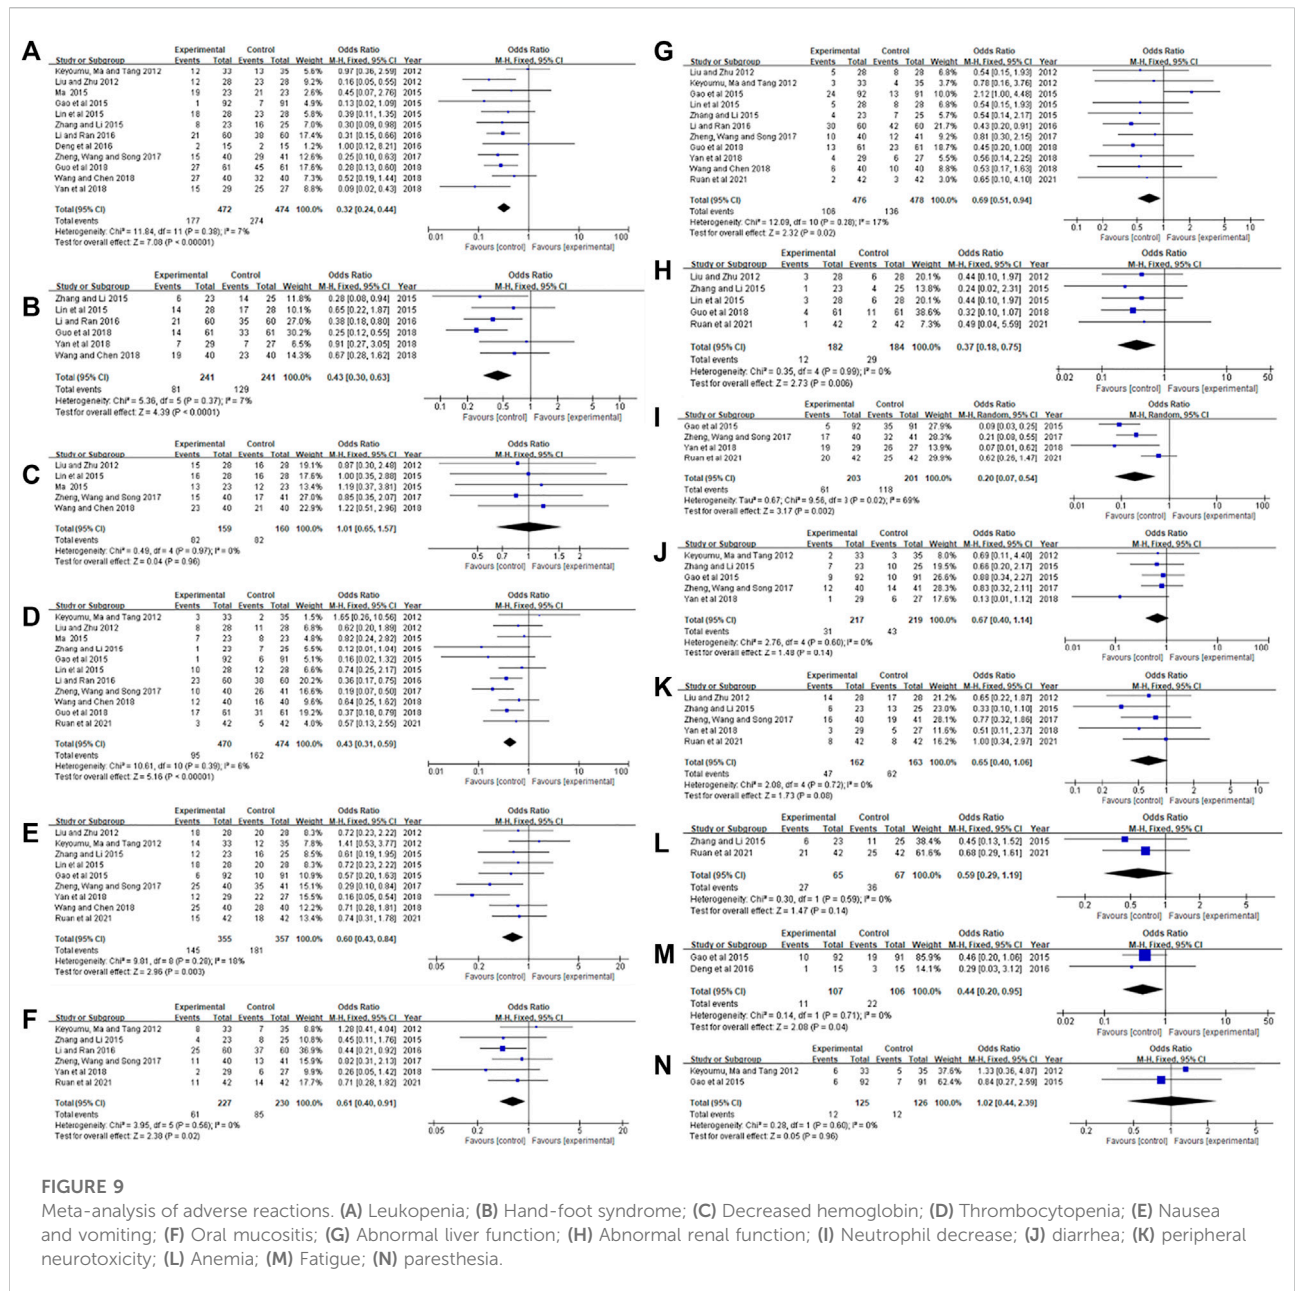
A

| Study or Subgroup | Experimental Events | Total | Control Events | Total | Weight | Odds Ratio M-H, Fixed, 95% CI | Year |
|---|---|---|---|---|---|---|---|
| Keyoumu, Ma and Tang 2012 | 12 | 33 | 13 | 35 | 5.8% | 0.97 [0.36, 2.59] | 2012 |
| Liu and Zhu 2012 | 12 | 28 | 23 | 28 | 9.2% | 0.16 [0.05, 0.55] | 2012 |
| Ma 2015 | 19 | 23 | 21 | 23 | 2.6% | 0.45 [0.07, 2.76] | 2015 |
| Gao et al 2015 | 1 | 92 | 7 | 91 | 4.9% | 0.13 [0.02, 1.09] | 2015 |
| Lin et al 2015 | 18 | 28 | 23 | 28 | 5.8% | 0.39 [0.11, 1.35] | 2015 |
| Zhang and Li 2015 | 8 | 23 | 16 | 25 | 7.0% | 0.30 [0.09, 0.98] | 2015 |
| Li and Ran 2016 | 21 | 60 | 38 | 60 | 17.4% | 0.31 [0.15, 0.66] | 2016 |
| Deng et al 2016 | 2 | 15 | 2 | 15 | 1.2% | 1.00 [0.12, 8.21] | 2016 |
| Zheng, Wang and Song 2017 | 15 | 40 | 29 | 41 | 12.6% | 0.25 [0.10, 0.63] | 2017 |
| Guo et al 2018 | 27 | 61 | 45 | 61 | 17.6% | 0.28 [0.13, 0.60] | 2018 |
| Wang and Chen 2018 | 27 | 40 | 32 | 40 | 7.3% | 0.52 [0.19, 1.44] | 2018 |
| Yan et al 2018 | 15 | 29 | 25 | 27 | 8.8% | 0.09 [0.02, 0.43] | 2018 |
| Total (95% CI) | | 472 | | 474 | 100.0% | 0.32 [0.24, 0.44] | |
| Total events | 177 | | 274 | | | | |

Heterogeneity: Chi² = 11.84, df = 11 (P = 0.38); I² = 7%
Test for overall effect: Z = 7.08 (P < 0.00001)
0.01 0.1 1 10 100
Favours [control] Favours [experimental]

B

| Study or Subgroup | Experimental Events | Total | Control Events | Total | Weight | Odds Ratio M-H, Fixed, 95% CI | Year |
|---|---|---|---|---|---|---|---|
| Zhang and Li 2015 | 6 | 23 | 14 | 25 | 11.8% | 0.28 [0.08, 0.94] | 2015 |
| Lin et al 2015 | 14 | 28 | 17 | 28 | 10.1% | 0.65 [0.22, 1.87] | 2015 |
| Li and Ran 2016 | 21 | 60 | 35 | 60 | 27.0% | 0.38 [0.18, 0.80] | 2016 |
| Guo et al 2018 | 14 | 61 | 33 | 61 | 30.2% | 0.25 [0.12, 0.55] | 2018 |
| Yan et al 2018 | 7 | 29 | 7 | 27 | 6.5% | 0.91 [0.27, 3.05] | 2018 |
| Wang and Chen 2018 | 19 | 40 | 23 | 40 | 14.3% | 0.67 [0.28, 1.62] | 2018 |
| Total (95% CI) | | 241 | | 241 | 100.0% | 0.43 [0.30, 0.63] | |
| Total events | 81 | | 129 | | | | |

Heterogeneity: Chi² = 5.36, df = 5 (P = 0.37); I² = 7%
Test for overall effect: Z = 4.39 (P < 0.0001)
0.1 0.2 0.5 1 2 5 10
Favours [control] Favours [experimental]

C

| Study or Subgroup | Experimental Events | Total | Control Events | Total | Weight | Odds Ratio M-H, Fixed, 95% CI | Year |
|---|---|---|---|---|---|---|---|
| Liu and Zhu 2012 | 15 | 28 | 16 | 28 | 19.1% | 0.87 [0.30, 2.48] | 2012 |
| Lin et al 2015 | 16 | 28 | 16 | 28 | 17.6% | 1.00 [0.35, 2.88] | 2015 |
| Ma 2015 | 13 | 23 | 12 | 23 | 13.4% | 1.19 [0.37, 3.81] | 2015 |
| Zheng, Wang and Song 2017 | 15 | 40 | 17 | 41 | 27.0% | 0.85 [0.35, 2.07] | 2017 |
| Wang and Chen 2018 | 23 | 40 | 21 | 40 | 22.9% | 1.22 [0.51, 2.96] | 2018 |
| Total (95% CI) | | 159 | | 160 | 100.0% | 1.01 [0.65, 1.57] | |
| Total events | 82 | | 82 | | | | |

Heterogeneity: Chi² = 0.49, df = 4 (P = 0.97); I² = 0%
Test for overall effect: Z = 0.04 (P = 0.96)
0.5 0.7 1 1.5 2
Favours [control] Favours [experimental]

D

| Study or Subgroup | Experimental Events | Total | Control Events | Total | Weight | Odds Ratio M-H, Fixed, 95% CI | Year |
|---|---|---|---|---|---|---|---|
| Keyoumu, Ma and Tang 2012 | 3 | 33 | 2 | 35 | 1.5% | 1.65 [0.26, 10.56] | 2012 |
| Liu and Zhu 2012 | 8 | 28 | 11 | 28 | 6.8% | 0.62 [0.20, 1.89] | 2012 |
| Ma 2015 | 7 | 23 | 8 | 23 | 4.8% | 0.82 [0.24, 2.82] | 2015 |
| Zhang and Li 2015 | 1 | 23 | 7 | 25 | 5.5% | 0.12 [0.01, 1.04] | 2015 |
| Gao et al 2015 | 1 | 92 | 6 | 91 | 5.1% | 0.16 [0.02, 1.32] | 2015 |
| Lin et al 2015 | 10 | 28 | 12 | 28 | 6.6% | 0.74 [0.25, 2.17] | 2015 |
| Li and Ran 2016 | 23 | 60 | 38 | 60 | 20.2% | 0.36 [0.17, 0.75] | 2016 |
| Zheng, Wang and Song 2017 | 10 | 40 | 26 | 41 | 16.6% | 0.19 [0.07, 0.50] | 2017 |
| Wang and Chen 2018 | 12 | 40 | 16 | 40 | 9.6% | 0.64 [0.25, 1.62] | 2018 |
| Guo et al 2018 | 17 | 61 | 31 | 61 | 19.2% | 0.37 [0.18, 0.79] | 2018 |
| Ruan et al 2021 | 3 | 42 | 5 | 42 | 4.0% | 0.57 [0.13, 2.55] | 2021 |
| Total (95% CI) | | 470 | | 474 | 100.0% | 0.43 [0.31, 0.59] | |
| Total events | 95 | | 162 | | | | |

Heterogeneity: Chi² = 10.61, df = 10 (P = 0.39); I² = 6%
Test for overall effect: Z = 5.16 (P < 0.00001)
0.01 0.1 1 10 100
Favours [control] Favours [experimental]

E

| Study or Subgroup | Experimental Events | Total | Control Events | Total | Weight | Odds Ratio M-H, Fixed, 95% CI | Year |
|---|---|---|---|---|---|---|---|
| Liu and Zhu 2012 | 18 | 28 | 20 | 28 | 8.3% | 0.72 [0.23, 2.22] | 2012 |
| Keyoumu, Ma and Tang 2012 | 14 | 33 | 12 | 35 | 7.8% | 1.41 [0.53, 3.77] | 2012 |
| Zhang and Li 2015 | 12 | 23 | 16 | 25 | 8.5% | 0.61 [0.19, 1.95] | 2015 |
| Lin et al 2015 | 18 | 28 | 20 | 28 | 8.3% | 0.72 [0.23, 2.22] | 2015 |
| Gao et al 2015 | 6 | 92 | 10 | 91 | 10.9% | 0.57 [0.20, 1.63] | 2015 |
| Zheng, Wang and Song 2017 | 25 | 40 | 35 | 41 | 15.1% | 0.29 [0.10, 0.84] | 2017 |
| Yan et al 2018 | 12 | 29 | 22 | 27 | 15.5% | 0.16 [0.05, 0.54] | 2018 |
| Wang and Chen 2018 | 25 | 40 | 28 | 40 | 12.2% | 0.71 [0.28, 1.81] | 2018 |
| Ruan et al 2021 | 15 | 42 | 18 | 42 | 13.4% | 0.74 [0.31, 1.78] | 2021 |
| Total (95% CI) | | 355 | | 357 | 100.0% | 0.60 [0.43, 0.84] | |
| Total events | 145 | | 181 | | | | |

Heterogeneity: Chi² = 9.01, df = 8 (P = 0.28); I² = 18%
Test for overall effect: Z = 2.96 (P = 0.003)
0.05 0.2 1 5 20
Favours [control] Favours [experimental]

F

| Study or Subgroup | Experimental Events | Total | Control Events | Total | Weight | Odds Ratio M-H, Fixed, 95% CI | Year |
|---|---|---|---|---|---|---|---|
| Keyoumu, Ma and Tang 2012 | 8 | 33 | 7 | 35 | 8.8% | 1.28 [0.41, 4.04] | 2012 |
| Zhang and Li 2015 | 4 | 23 | 8 | 25 | 10.8% | 0.45 [0.11, 1.76] | 2015 |
| Li and Ran 2016 | 25 | 60 | 37 | 60 | 36.9% | 0.44 [0.21, 0.92] | 2016 |
| Zheng, Wang and Song 2017 | 11 | 40 | 13 | 41 | 15.9% | 0.82 [0.31, 2.13] | 2017 |
| Yan et al 2018 | 2 | 29 | 6 | 27 | 9.9% | 0.26 [0.05, 1.42] | 2018 |
| Ruan et al 2021 | 11 | 42 | 14 | 42 | 17.7% | 0.71 [0.28, 1.82] | 2021 |
| Total (95% CI) | | 227 | | 230 | 100.0% | 0.61 [0.40, 0.91] | |
| Total events | 61 | | 85 | | | | |

Heterogeneity: Chi² = 3.95, df = 5 (P = 0.56); I² = 0%
Test for overall effect: Z = 2.38 (P = 0.02)
0.05 0.2 1 5 20
Favours [control] Favours [experimental]

G

| Study or Subgroup | Experimental Events | Total | Control Events | Total | Weight | Odds Ratio M-H, Fixed, 95% CI | Year |
|---|---|---|---|---|---|---|---|
| Liu and Zhu 2012 | 5 | 28 | 8 | 28 | 6.8% | 0.54 [0.15, 1.93] | 2012 |
| Keyoumu, Ma and Tang 2012 | 3 | 33 | 4 | 35 | 3.7% | 0.78 [0.16, 3.76] | 2012 |
| Gao et al 2015 | 24 | 92 | 13 | 91 | 10.0% | 2.12 [1.00, 4.48] | 2015 |
| Lin et al 2015 | 5 | 28 | 8 | 28 | 6.8% | 0.54 [0.15, 1.93] | 2015 |
| Zhang and Li 2015 | 4 | 23 | 7 | 25 | 5.7% | 0.54 [0.14, 2.17] | 2015 |
| Li and Ran 2016 | 30 | 60 | 42 | 60 | 21.7% | 0.43 [0.20, 0.91] | 2016 |
| Zheng, Wang and Song 2017 | 10 | 40 | 12 | 41 | 9.2% | 0.81 [0.30, 2.15] | 2017 |
| Guo et al 2018 | 13 | 61 | 23 | 61 | 18.7% | 0.45 [0.20, 1.00] | 2018 |
| Yan et al 2018 | 4 | 29 | 6 | 27 | 5.5% | 0.56 [0.14, 2.25] | 2018 |
| Wang and Chen 2018 | 6 | 40 | 10 | 40 | 8.8% | 0.53 [0.17, 1.63] | 2018 |
| Ruan et al 2021 | 2 | 42 | 3 | 42 | 3.2% | 0.65 [0.10, 4.10] | 2021 |
| Total (95% CI) | | 476 | | 478 | 100.0% | 0.69 [0.51, 0.94] | |
| Total events | 106 | | 136 | | | | |

Heterogeneity: Chi² = 12.09, df = 10 (P = 0.28); I² = 17%
Test for overall effect: Z = 2.32 (P = 0.02)
0.1 0.2 0.5 1 2 5 10
Favours [control] Favours [experimental]

H

| Study or Subgroup | Experimental Events | Total | Control Events | Total | Weight | Odds Ratio M-H, Fixed, 95% CI | Year |
|---|---|---|---|---|---|---|---|
| Liu and Zhu 2012 | 3 | 28 | 6 | 28 | 20.1% | 0.44 [0.10, 1.97] | 2012 |
| Zhang and Li 2015 | 1 | 23 | 4 | 25 | 13.8% | 0.24 [0.02, 2.31] | 2015 |
| Lin et al 2015 | 3 | 28 | 6 | 28 | 20.1% | 0.44 [0.10, 1.97] | 2015 |
| Guo et al 2018 | 4 | 61 | 11 | 61 | 38.6% | 0.32 [0.10, 1.07] | 2018 |
| Ruan et al 2021 | 1 | 42 | 2 | 42 | 7.3% | 0.49 [0.04, 5.59] | 2021 |
| Total (95% CI) | | 182 | | 184 | 100.0% | 0.37 [0.18, 0.75] | |
| Total events | 12 | | 29 | | | | |

Heterogeneity: Chi² = 0.35, df = 4 (P = 0.99); I² = 0%
Test for overall effect: Z = 2.73 (P = 0.006)
0.02 0.1 1 10 50
Favours [control] Favours [experimental]

I

| Study or Subgroup | Experimental Events | Total | Control Events | Total | Weight | Odds Ratio M-H, Random, 95% CI | Year |
|---|---|---|---|---|---|---|---|
| Gao et al 2015 | 5 | 92 | 35 | 91 | 27.9% | 0.09 [0.03, 0.25] | 2015 |
| Zheng, Wang and Song 2017 | 17 | 40 | 32 | 41 | 28.3% | 0.21 [0.08, 0.55] | 2017 |
| Yan et al 2018 | 19 | 29 | 26 | 27 | 13.9% | 0.07 [0.01, 0.62] | 2018 |
| Ruan et al 2021 | 20 | 42 | 25 | 42 | 29.9% | 0.62 [0.26, 1.47] | 2021 |
| Total (95% CI) | | 203 | | 201 | 100.0% | 0.20 [0.07, 0.54] | |
| Total events | 61 | | 118 | | | | |

Heterogeneity: Tau² = 0.67; Chi² = 9.56, df = 3 (P = 0.02); I² = 69%
Test for overall effect: Z = 3.17 (P = 0.002)
0.01 0.1 1 10 100
Favours [control] Favours [experimental]

J

| Study or Subgroup | Experimental Events | Total | Control Events | Total | Weight | Odds Ratio M-H, Fixed, 95% CI | Year |
|---|---|---|---|---|---|---|---|
| Keyoumu, Ma and Tang 2012 | 2 | 33 | 3 | 35 | 8.0% | 0.69 [0.11, 4.40] | 2012 |
| Zhang and Li 2015 | 7 | 23 | 10 | 25 | 19.5% | 0.66 [0.20, 2.17] | 2015 |
| Gao et al 2015 | 9 | 92 | 10 | 91 | 26.6% | 0.88 [0.34, 2.27] | 2015 |
| Zheng, Wang and Song 2017 | 12 | 40 | 14 | 41 | 28.3% | 0.83 [0.32, 2.11] | 2017 |
| Yan et al 2018 | 1 | 29 | 6 | 27 | 17.6% | 0.13 [0.01, 1.12] | 2018 |
| Total (95% CI) | | 217 | | 219 | 100.0% | 0.67 [0.40, 1.14] | |
| Total events | 31 | | 43 | | | | |

Heterogeneity: Chi² = 2.76, df = 4 (P = 0.60); I² = 0%
Test for overall effect: Z = 1.48 (P = 0.14)
0.01 0.1 1 10 100
Favours [control] Favours [experimental]

K

| Study or Subgroup | Experimental Events | Total | Control Events | Total | Weight | Odds Ratio M-H, Fixed, 95% CI | Year |
|---|---|---|---|---|---|---|---|
| Liu and Zhu 2012 | 14 | 28 | 17 | 28 | 21.2% | 0.65 [0.22, 1.87] | 2012 |
| Zhang and Li 2015 | 6 | 23 | 13 | 25 | 23.0% | 0.33 [0.10, 1.10] | 2015 |
| Zheng, Wang and Song 2017 | 16 | 40 | 19 | 41 | 28.1% | 0.77 [0.32, 1.86] | 2017 |
| Yan et al 2018 | 3 | 29 | 5 | 27 | 11.6% | 0.51 [0.11, 2.37] | 2018 |
| Ruan et al 2021 | 8 | 42 | 8 | 42 | 16.2% | 1.00 [0.34, 2.97] | 2021 |
| Total (95% CI) | | 162 | | 163 | 100.0% | 0.65 [0.40, 1.06] | |
| Total events | 47 | | 62 | | | | |

Heterogeneity: Chi² = 2.08, df = 4 (P = 0.72); I² = 0%
Test for overall effect: Z = 1.73 (P = 0.08)
0.1 0.2 0.5 1 2 5 10
Favours [control] Favours [experimental]

L

| Study or Subgroup | Experimental Events | Total | Control Events | Total | Weight | Odds Ratio M-H, Fixed, 95% CI | Year |
|---|---|---|---|---|---|---|---|
| Zhang and Li 2015 | 6 | 23 | 11 | 25 | 38.4% | 0.45 [0.13, 1.52] | 2015 |
| Ruan et al 2021 | 21 | 42 | 25 | 42 | 61.6% | 0.68 [0.29, 1.61] | 2021 |
| Total (95% CI) | | 65 | | 67 | 100.0% | 0.59 [0.29, 1.19] | |
| Total events | 27 | | 36 | | | | |

Heterogeneity: Chi² = 0.30, df = 1 (P = 0.59); I² = 0%
Test for overall effect: Z = 1.47 (P = 0.14)
0.2 0.5 1 2 5
Favours [control] Favours [experimental]

M

| Study or Subgroup | Experimental Events | Total | Control Events | Total | Weight | Odds Ratio M-H, Fixed, 95% CI | Year |
|---|---|---|---|---|---|---|---|
| Gao et al 2015 | 10 | 92 | 19 | 91 | 85.9% | 0.46 [0.20, 1.06] | 2015 |
| Deng et al 2016 | 1 | 15 | 3 | 15 | 14.1% | 0.29 [0.03, 3.12] | 2016 |
| Total (95% CI) | | 107 | | 106 | 100.0% | 0.44 [0.20, 0.95] | |
| Total events | 11 | | 22 | | | | |

Heterogeneity: Chi² = 0.14, df = 1 (P = 0.71); I² = 0%
Test for overall effect: Z = 2.08 (P = 0.04)
0.02 0.1 1 10 50
Favours [control] Favours [experimental]

N

| Study or Subgroup | Experimental Events | Total | Control Events | Total | Weight | Odds Ratio M-H, Fixed, 95% CI | Year |
|---|---|---|---|---|---|---|---|
| Keyoumu, Ma and Tang 2012 | 6 | 33 | 5 | 35 | 37.6% | 1.33 [0.36, 4.87] | 2012 |
| Gao et al 2015 | 6 | 92 | 7 | 91 | 62.4% | 0.84 [0.27, 2.59] | 2015 |
| Total (95% CI) | | 125 | | 126 | 100.0% | 1.02 [0.44, 2.39] | |
| Total events | 12 | | 12 | | | | |

Heterogeneity: Chi² = 0.28, df = 1 (P = 0.60); I² = 0%
Test for overall effect: Z = 0.05 (P = 0.96)
0.2 0.5 1 2 5
Favours [control] Favours [experimental]

FIGURE 9
Meta-analysis of adverse reactions. (A) Leukopenia; (B) Hand-foot syndrome; (C) Decreased hemoglobin; (D) Thrombocytopenia; (E) Nausea and vomiting; (F) Oral mucositis; (G) Abnormal liver function; (H) Abnormal renal function; (I) Neutrophil decrease; (J) diarrhea; (K) peripheral neurotoxicity; (L) Anemia; (M) Fatigue; (N) paresthesia.